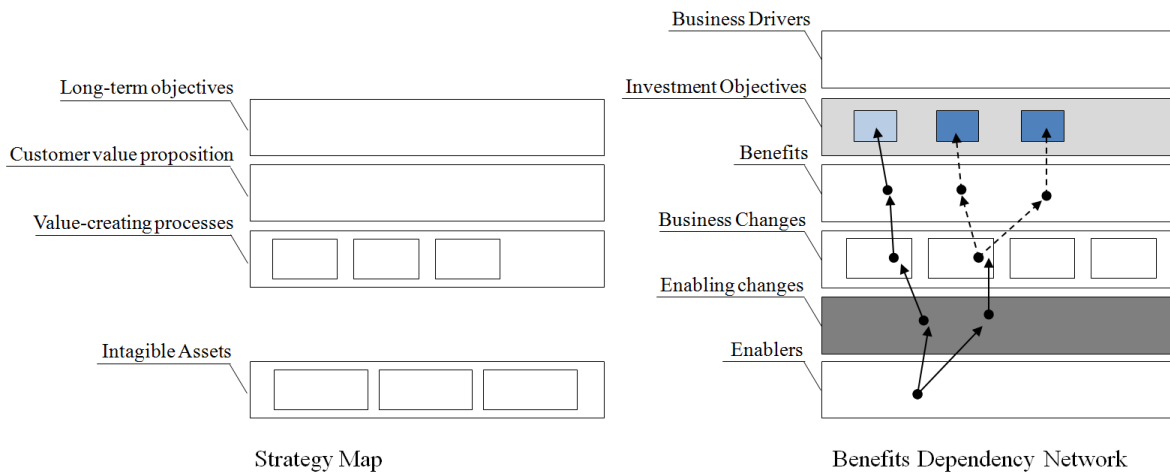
Long-term objectives

Customer value proposition

Value-creating processes

Intagible Assets

Strategy Map

Business Drivers

Investment Objectives

Benefits

Business Changes

Enabling changes

Enablers

Benefits Dependency Network